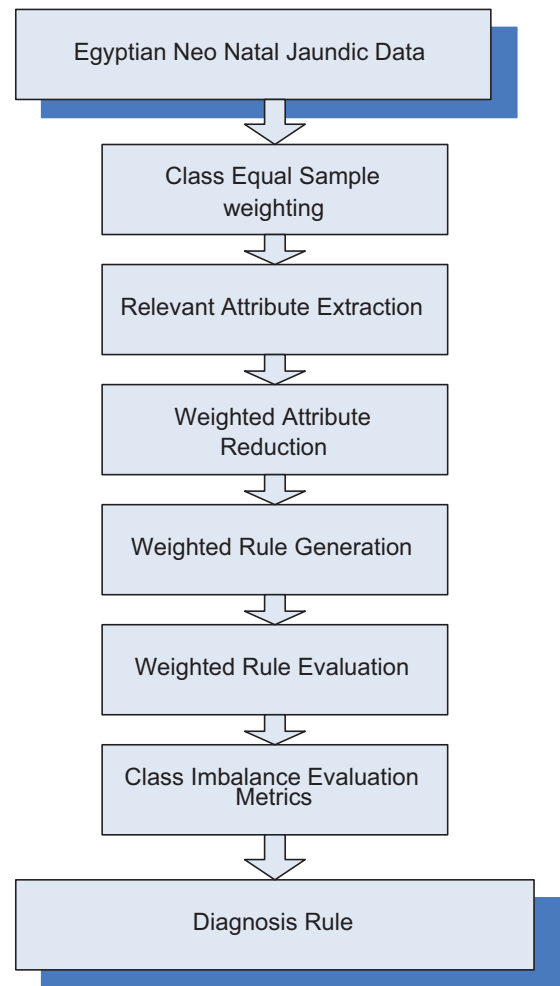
Egyptian Neo Natal Jaundic Data

Class Equal Sample weighting

Relevant Attribute Extraction

Weighted Attribute Reduction

Weighted Rule Generation

Weighted Rule Evaluation

Class Imbalance Evaluation Metrics

Diagnosis Rule